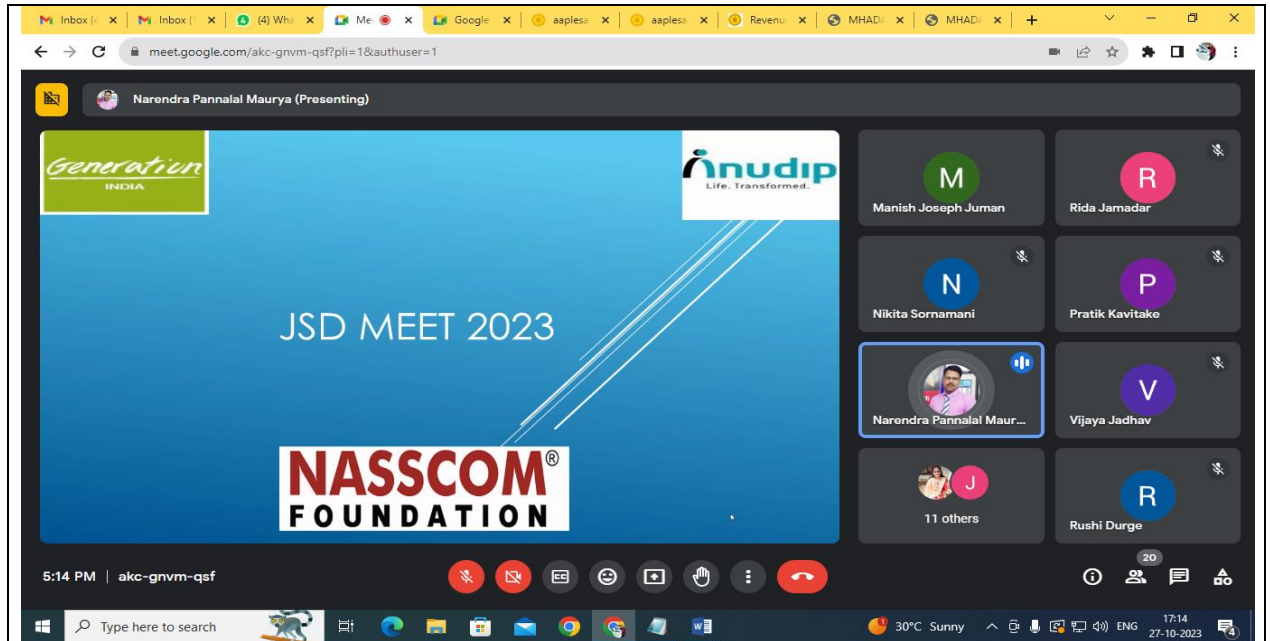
Inbox (  Inbox (  (4) Wha  Me  Google  aaplesa  aaplesa  Revenu  MHAD/  MHAD/

meet.google.com/akc-gnvm-qsf?pli=1&authuser=1

Narendra Pannalal Maurya (Presenting)

Generation INDIA

anudip Life. Transformed.

JSD MEET 2023

NASSCOM® FOUNDATION

M Manish Joseph Juman
R Rida Jamadar
N Nikita Sornamani
P Pratik Kavitake
Narendra Pannalal Maur...
V Vijaya Jadhav
J 11 others
R Rushi Durge

5:14 PM | akc-gnvm-qsf

20

Type here to search

30°C Sunny ENG 17:14 27-10-2023 4